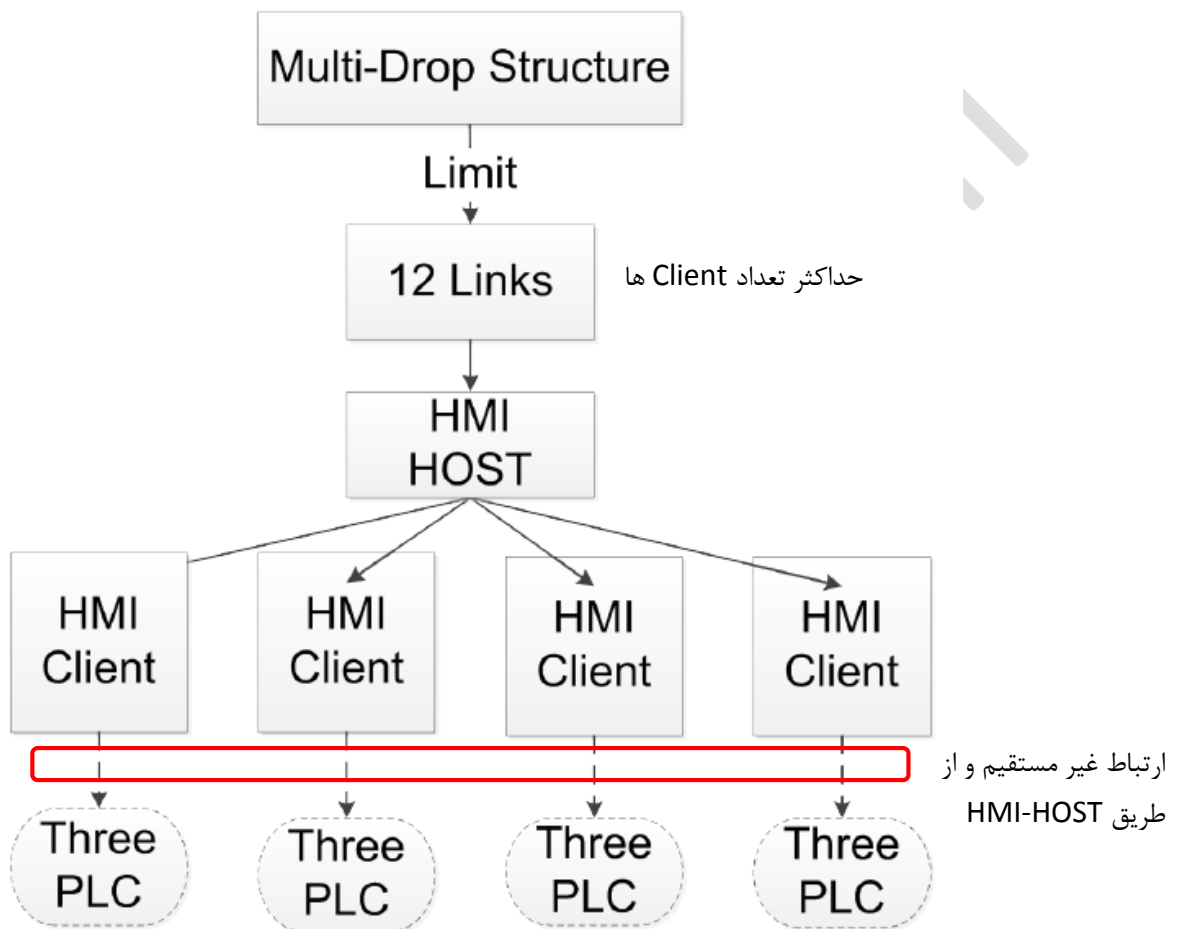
Multi-Drop Structure

Limit

12 Links

حداکثر تعداد Client ها

HMI HOST

HMI Client

HMI Client

HMI Client

HMI Client

ارتباط غیر مستقیم و از طریق HMI-HOST

Three PLC

Three PLC

Three PLC

Three PLC